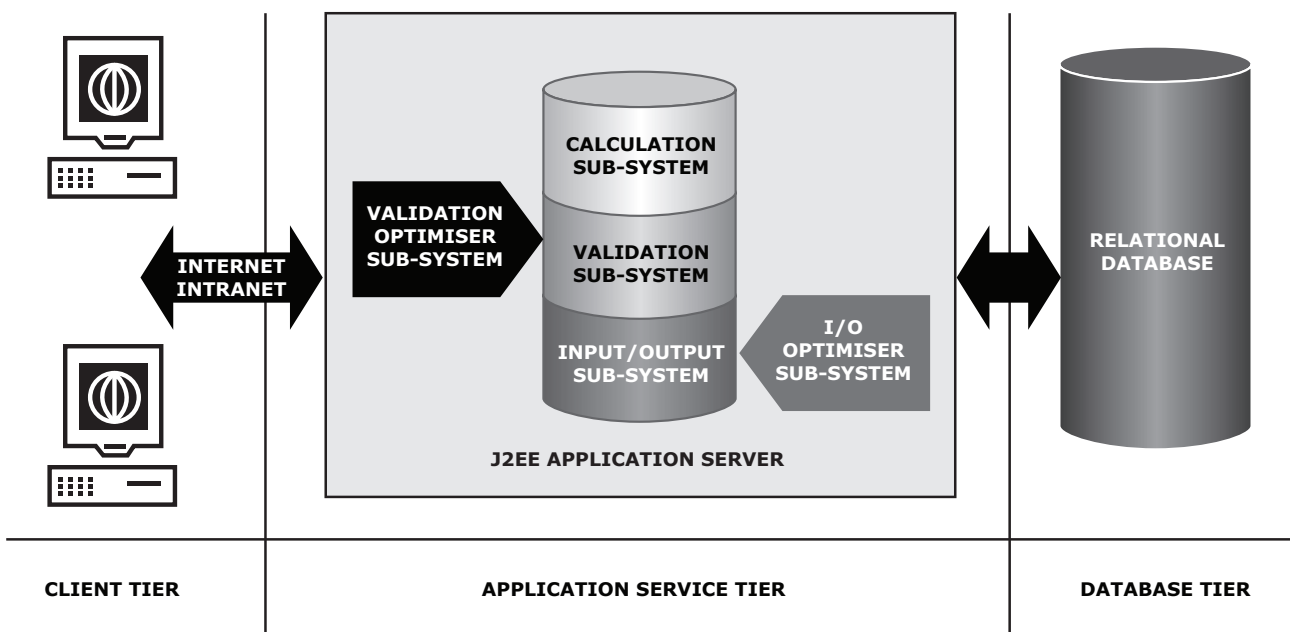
INTERNET
INTRANET

VALIDATION
OPTIMISER
SUB-SYSTEM

CALCULATION
SUB-SYSTEM

VALIDATION
SUB-SYSTEM

INPUT/OUTPUT
SUB-SYSTEM

I/O
OPTIMISER
SUB-SYSTEM

J2EE APPLICATION SERVER

RELATIONAL
DATABASE

CLIENT TIER

APPLICATION SERVICE TIER

DATABASE TIER